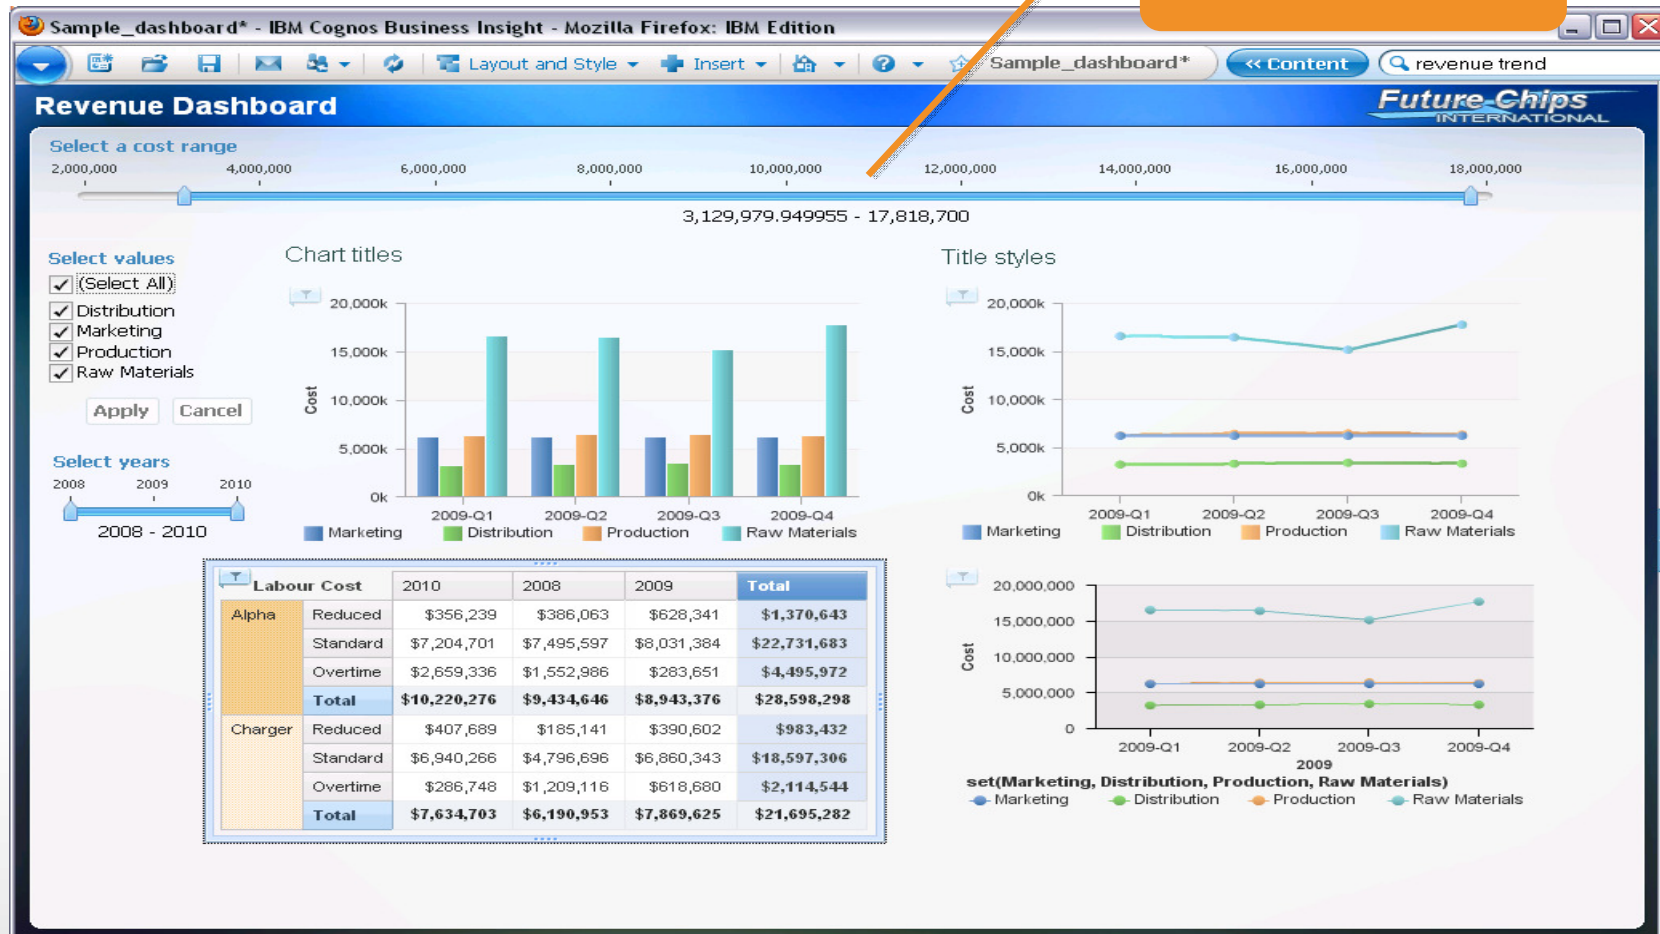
Sample_dashboard* - IBM Cognos Business Insight - Mozilla Firefox: IBM Edition

Layout and Style Insert Sample_dashboard* « Content revenue trend

Revenue Dashboard

Future Chips INTERNATIONAL

Select a cost range

2,000,000 4,000,000 6,000,000 8,000,000 10,000,000 12,000,000 14,000,000 16,000,000 18,000,000

3,129,979.949955 - 17,818,700

Select values
(Select All)
Distribution
Marketing
Production
Raw Materials

Apply Cancel

Select years
2008 2009 2010
2008 - 2010

Chart titles

20,000k
15,000k
10,000k
5,000k
0k
Cost
2009-Q1 2009-Q2 2009-Q3 2009-Q4
Marketing Distribution Production Raw Materials

Title styles

20,000k
15,000k
10,000k
5,000k
0k
Cost
2009-Q1 2009-Q2 2009-Q3 2009-Q4
Marketing Distribution Production Raw Materials

| Labour Cost | | 2010 | 2008 | 2009 | Total |
|---|---|---|---|---|---|
| Alpha | Reduced | $356,239 | $386,063 | $628,341 | $1,370,643 |
| | Standard | $7,204,701 | $7,495,597 | $8,031,384 | $22,731,683 |
| | Overtime | $2,659,336 | $1,552,986 | $283,651 | $4,495,972 |
| | Total | $10,220,276 | $9,434,646 | $8,943,376 | $28,598,298 |
| Charger | Reduced | $407,689 | $185,141 | $390,602 | $983,432 |
| | Standard | $6,940,266 | $4,796,696 | $6,860,343 | $18,597,306 |
| | Overtime | $286,748 | $1,209,116 | $618,680 | $2,114,544 |
| | Total | $7,634,703 | $6,190,953 | $7,869,625 | $21,695,282 |

20,000,000
15,000,000
10,000,000
5,000,000
0
Cost
2009-Q1 2009-Q2 2009-Q3 2009-Q4
2009
set(Marketing, Distribution, Production, Raw Materials)
Marketing Distribution Production Raw Materials